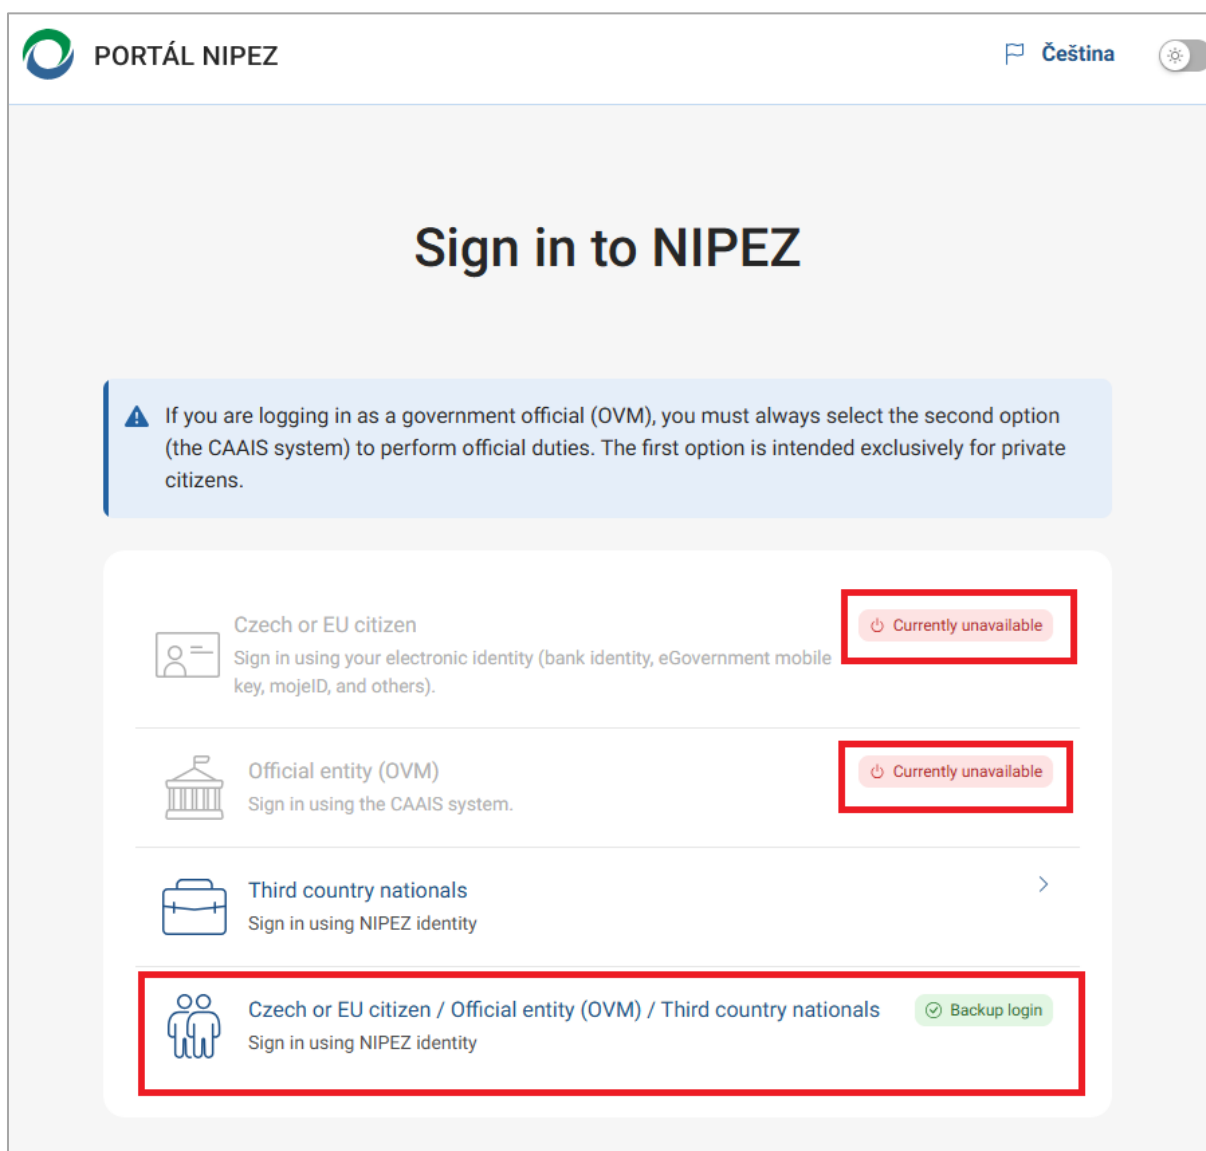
PORTÁL NIPEZ

Čeština

Sign in to NIPEZ

If you are logging in as a government official (OVM), you must always select the second option (the CAAIS system) to perform official duties. The first option is intended exclusively for private citizens.

Czech or EU citizen
Sign in using your electronic identity (bank identity, eGovernment mobile key, mojeID, and others).
Currently unavailable

Official entity (OVM)
Sign in using the CAAIS system.
Currently unavailable

Third country nationals
Sign in using NIPEZ identity

Czech or EU citizen / Official entity (OVM) / Third country nationals
Sign in using NIPEZ identity
Backup login